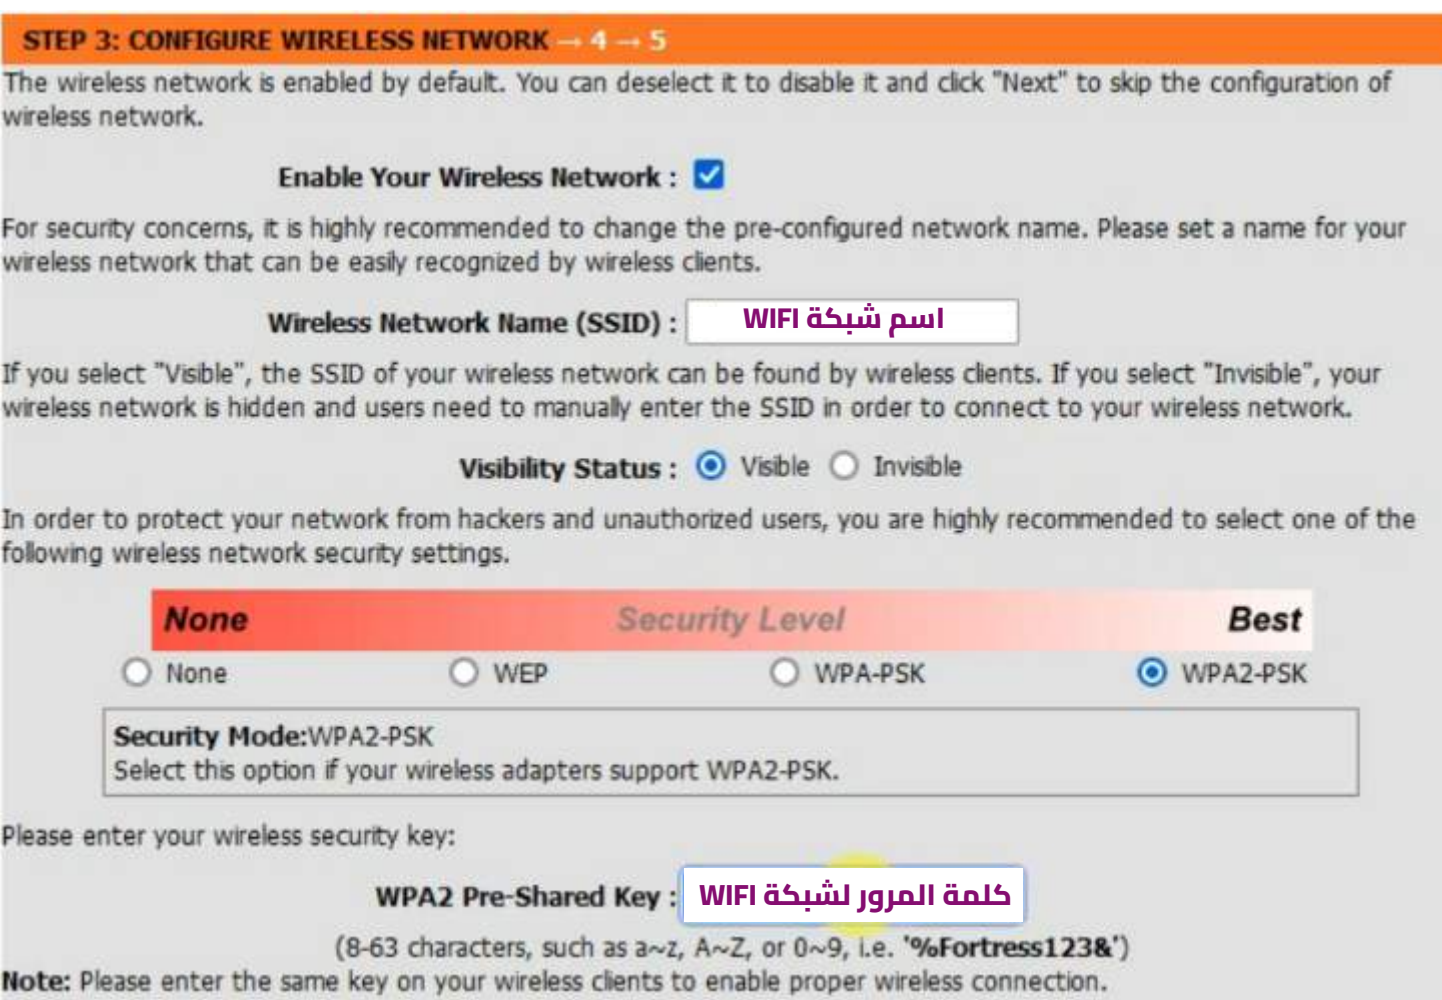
STEP 3: CONFIGURE WIRELESS NETWORK → 4 → 5

The wireless network is enabled by default. You can deselect it to disable it and click "Next" to skip the configuration of wireless network.

Enable Your Wireless Network :

For security concerns, it is highly recommended to change the pre-configured network name. Please set a name for your wireless network that can be easily recognized by wireless clients.

Wireless Network Name (SSID) : اسم شبكة WIFI

If you select "Visible", the SSID of your wireless network can be found by wireless clients. If you select "Invisible", your wireless network is hidden and users need to manually enter the SSID in order to connect to your wireless network.

Visibility Status : Visible Invisible

In order to protect your network from hackers and unauthorized users, you are highly recommended to select one of the following wireless network security settings.

None Security Level Best

None WEP WPA-PSK WPA2-PSK

Security Mode:WPA2-PSK
Select this option if your wireless adapters support WPA2-PSK.

Please enter your wireless security key:

WPA2 Pre-Shared Key : كلمة المرور لشبكة WIFI

(8-63 characters, such as a~z, A~Z, or 0~9, i.e. '%Fortress123&')

Note: Please enter the same key on your wireless clients to enable proper wireless connection.